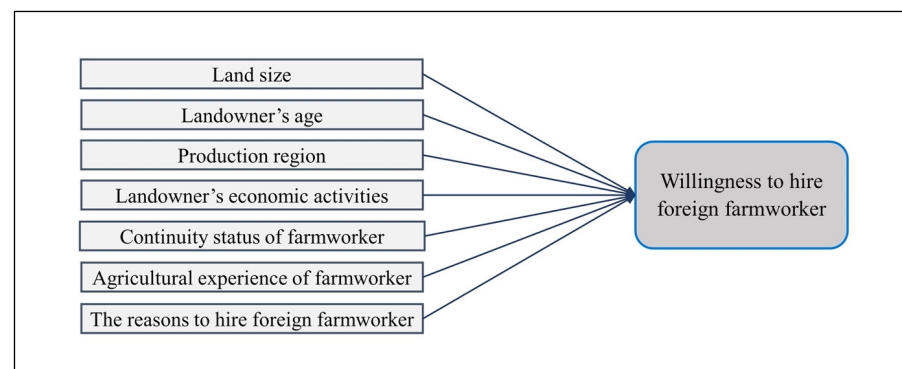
Land size

Landowner’s age

Production region

Landowner’s economic activities

Continuity status of farmworker

Agricultural experience of farmworker

The reasons to hire foreign farmworker

Willingness to hire foreign farmworker